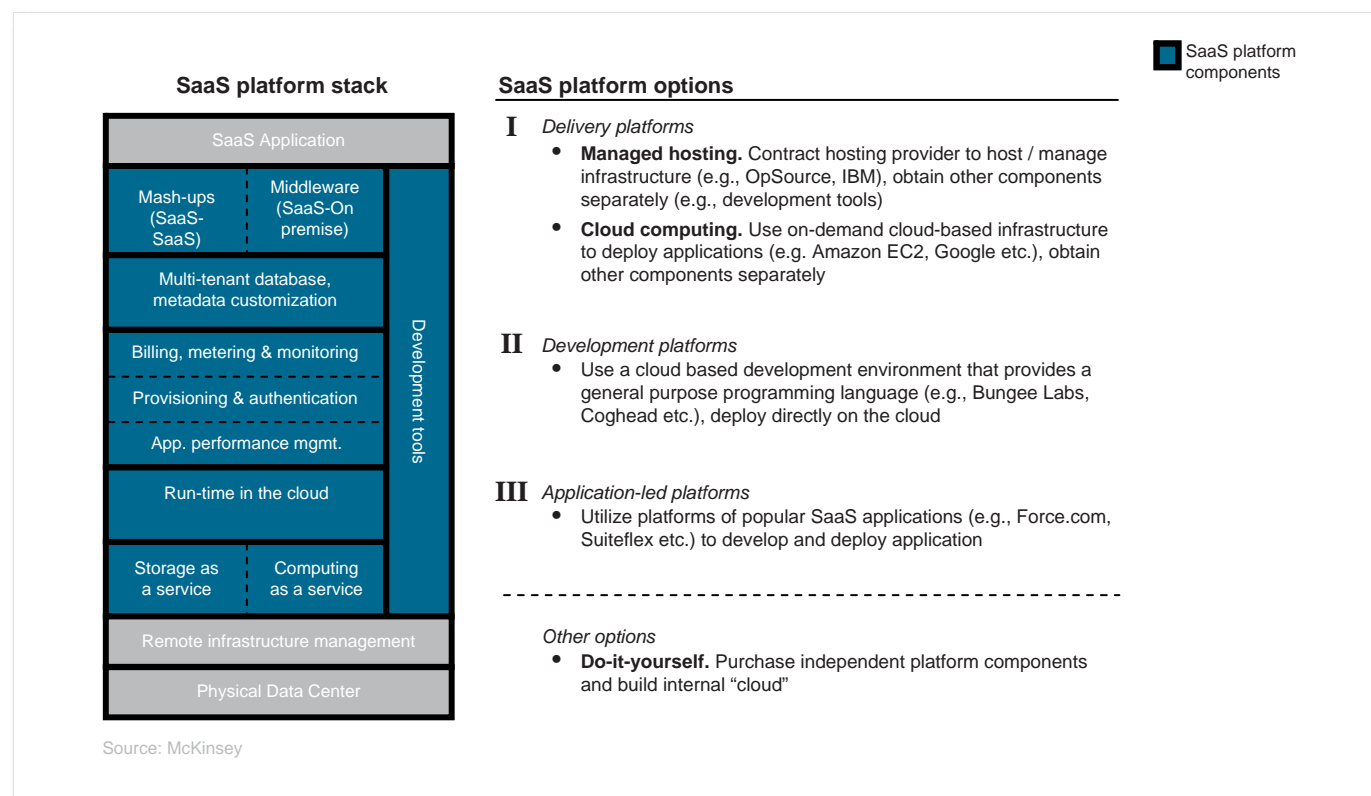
SaaS platform components

SaaS platform stack

SaaS Application

Mash-ups (SaaS-SaaS)

Middleware (SaaS-On premise)

Multi-tenant database, metadata customization

Billing, metering & monitoring

Provisioning & authentication

App. performance mgmt.

Run-time in the cloud

Storage as a service

Computing as a service

Development tools

Remote infrastructure management

Physical Data Center

SaaS platform options

I Delivery platforms
• **Managed hosting.** Contract hosting provider to host / manage infrastructure (e.g., OpSource, IBM), obtain other components separately (e.g., development tools)
• **Cloud computing.** Use on-demand cloud-based infrastructure to deploy applications (e.g. Amazon EC2, Google etc.), obtain other components separately

II Development platforms
• Use a cloud based development environment that provides a general purpose programming language (e.g., Bungee Labs, Coghead etc.), deploy directly on the cloud

III Application-led platforms
• Utilize platforms of popular SaaS applications (e.g., Force.com, Suiteflex etc.) to develop and deploy application

Other options
• **Do-it-yourself.** Purchase independent platform components and build internal "cloud"

Source: McKinsey